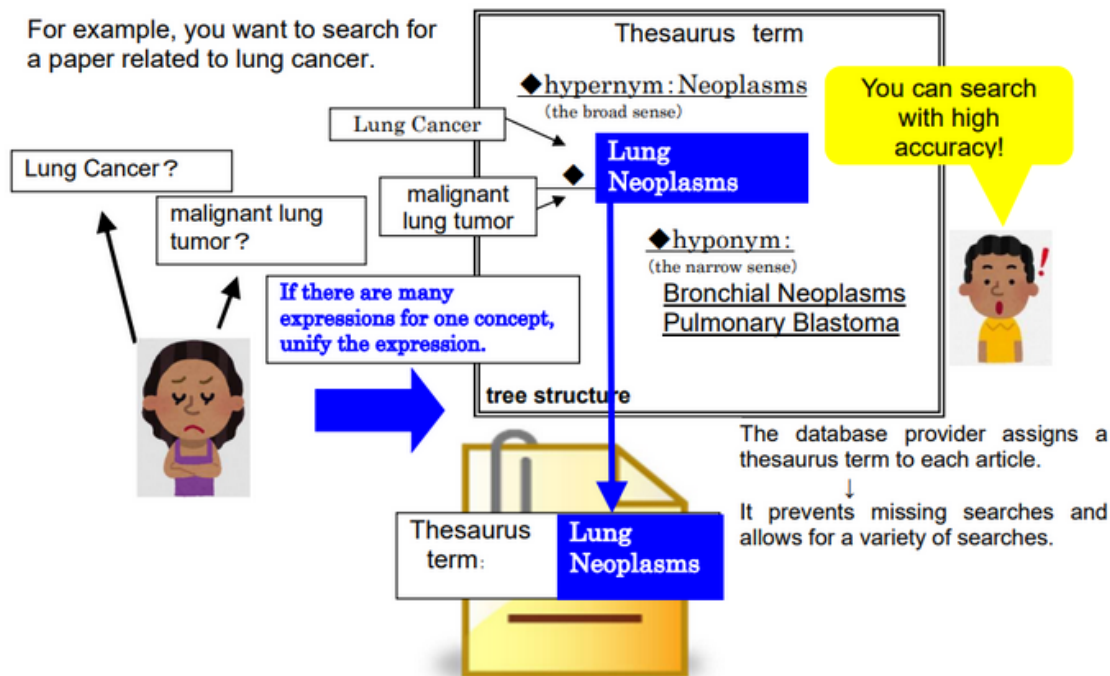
For example, you want to search for a paper related to lung cancer.

Lung Cancer？

malignant lung tumor？

Thesaurus term

◆hypernym：Neoplasms
(the broad sense)

Lung Cancer

◆ Lung Neoplasms

malignant lung tumor

◆hyponym：
(the narrow sense)
Bronchial Neoplasms
Pulmonary Blastoma

tree structure

You can search with high accuracy!

If there are many expressions for one concept, unify the expression.

The database provider assigns a thesaurus term to each article.
↓
It prevents missing searches and allows for a variety of searches.

Thesaurus term： Lung Neoplasms